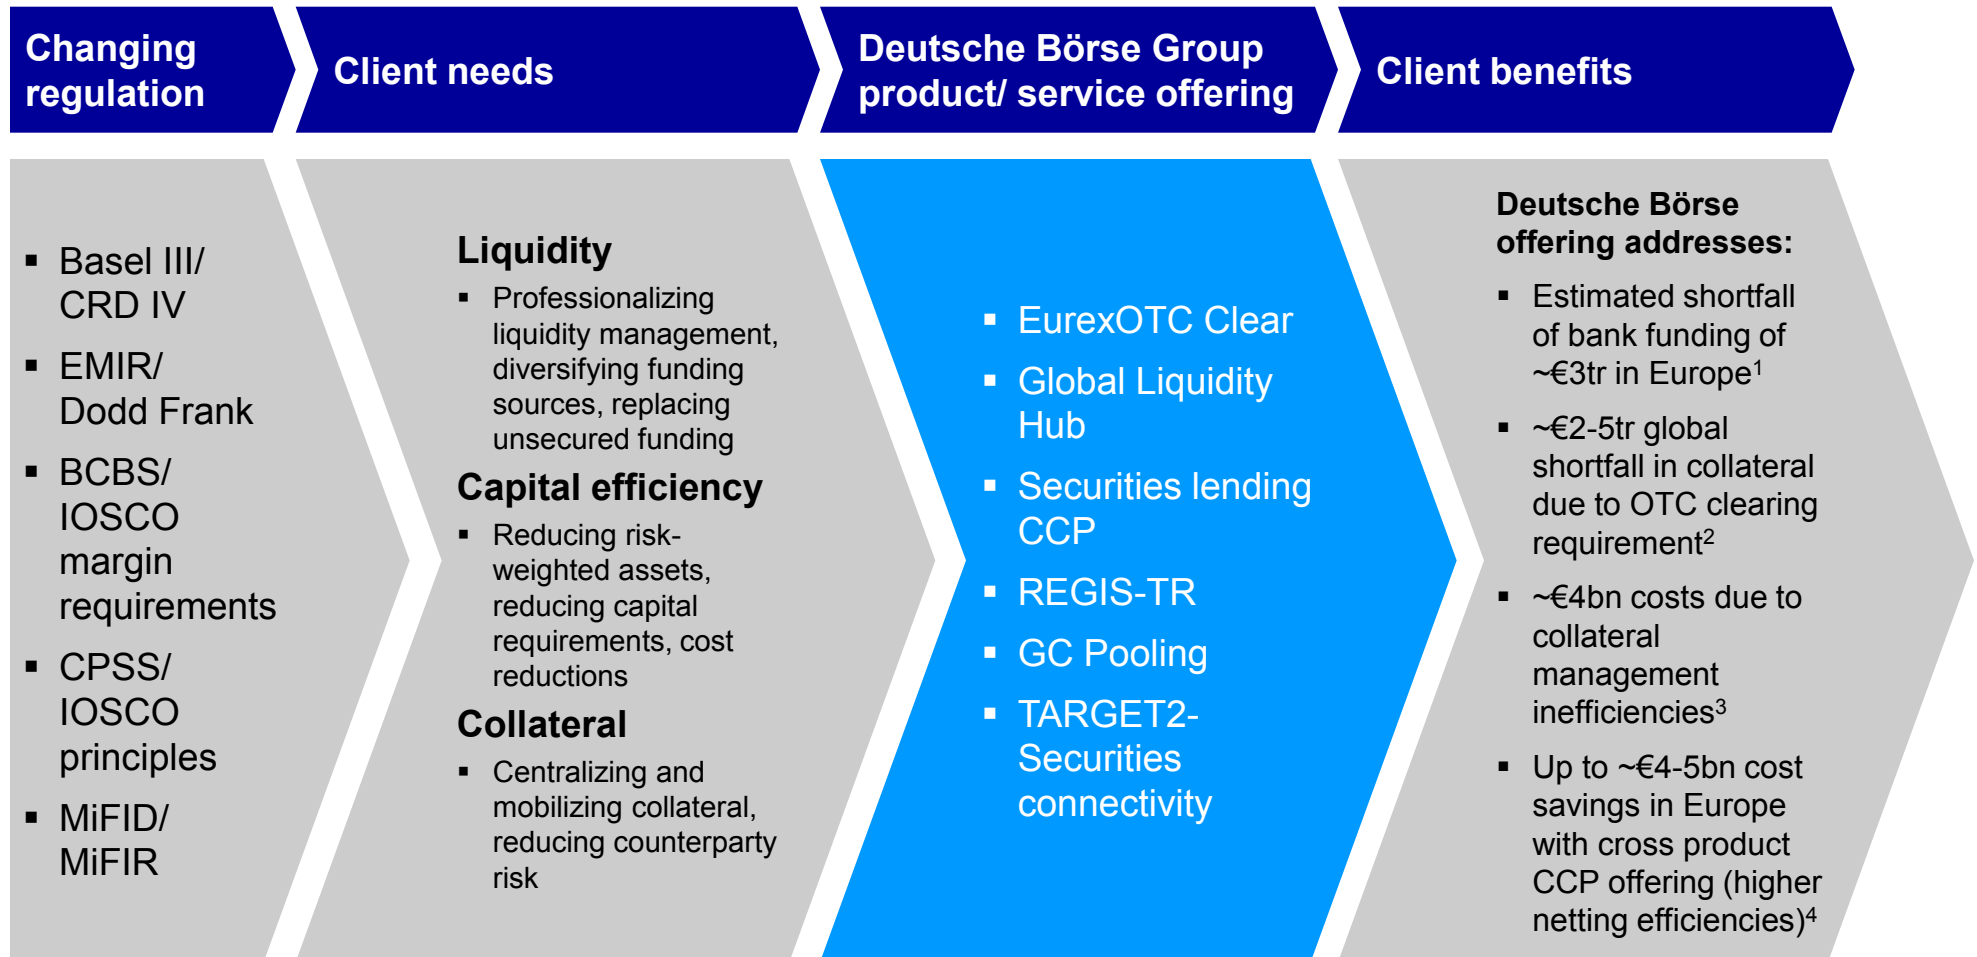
Changing regulation

- Basel III/ CRD IV
- EMIR/ Dodd Frank
- BCBS/ IOSCO margin requirements
- CPSS/ IOSCO principles
- MiFID/ MiFIR

Client needs

Liquidity
- Professionalizing liquidity management, diversifying funding sources, replacing unsecured funding

Capital efficiency
- Reducing risk-weighted assets, reducing capital requirements, cost reductions

Collateral
- Centralizing and mobilizing collateral, reducing counterparty risk

Deutsche Börse Group product/ service offering

- EurexOTC Clear
- Global Liquidity Hub
- Securities lending CCP
- REGIS-TR
- GC Pooling
- TARGET2-Securities connectivity

Client benefits

Deutsche Börse offering addresses:
- Estimated shortfall of bank funding of ~€3tr in Europe$^1$
- ~€2-5tr global shortfall in collateral due to OTC clearing requirement$^2$
- ~€4bn costs due to collateral management inefficiencies$^3$
- Up to ~€4-5bn cost savings in Europe with cross product CCP offering (higher netting efficiencies)$^4$